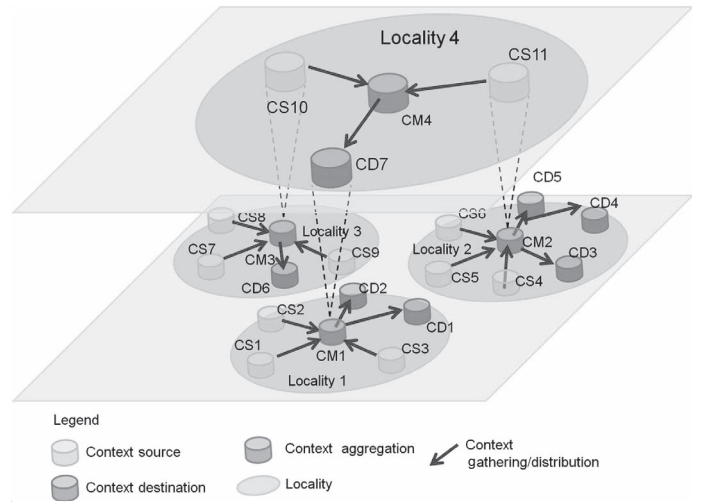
Locality 4
CS10
CS11
CM4
CD7
CS8
Locality 3
CS7
CM3
CS9
CD6
CS6
CD5
CD4
Locality 2
CM2
CD3
CS5
CS4
CS2
CD2
CD1
CS1
CM1
CS3
Locality 1

Legend
Context source
Context aggregation
Context gathering/distribution
Context destination
Locality